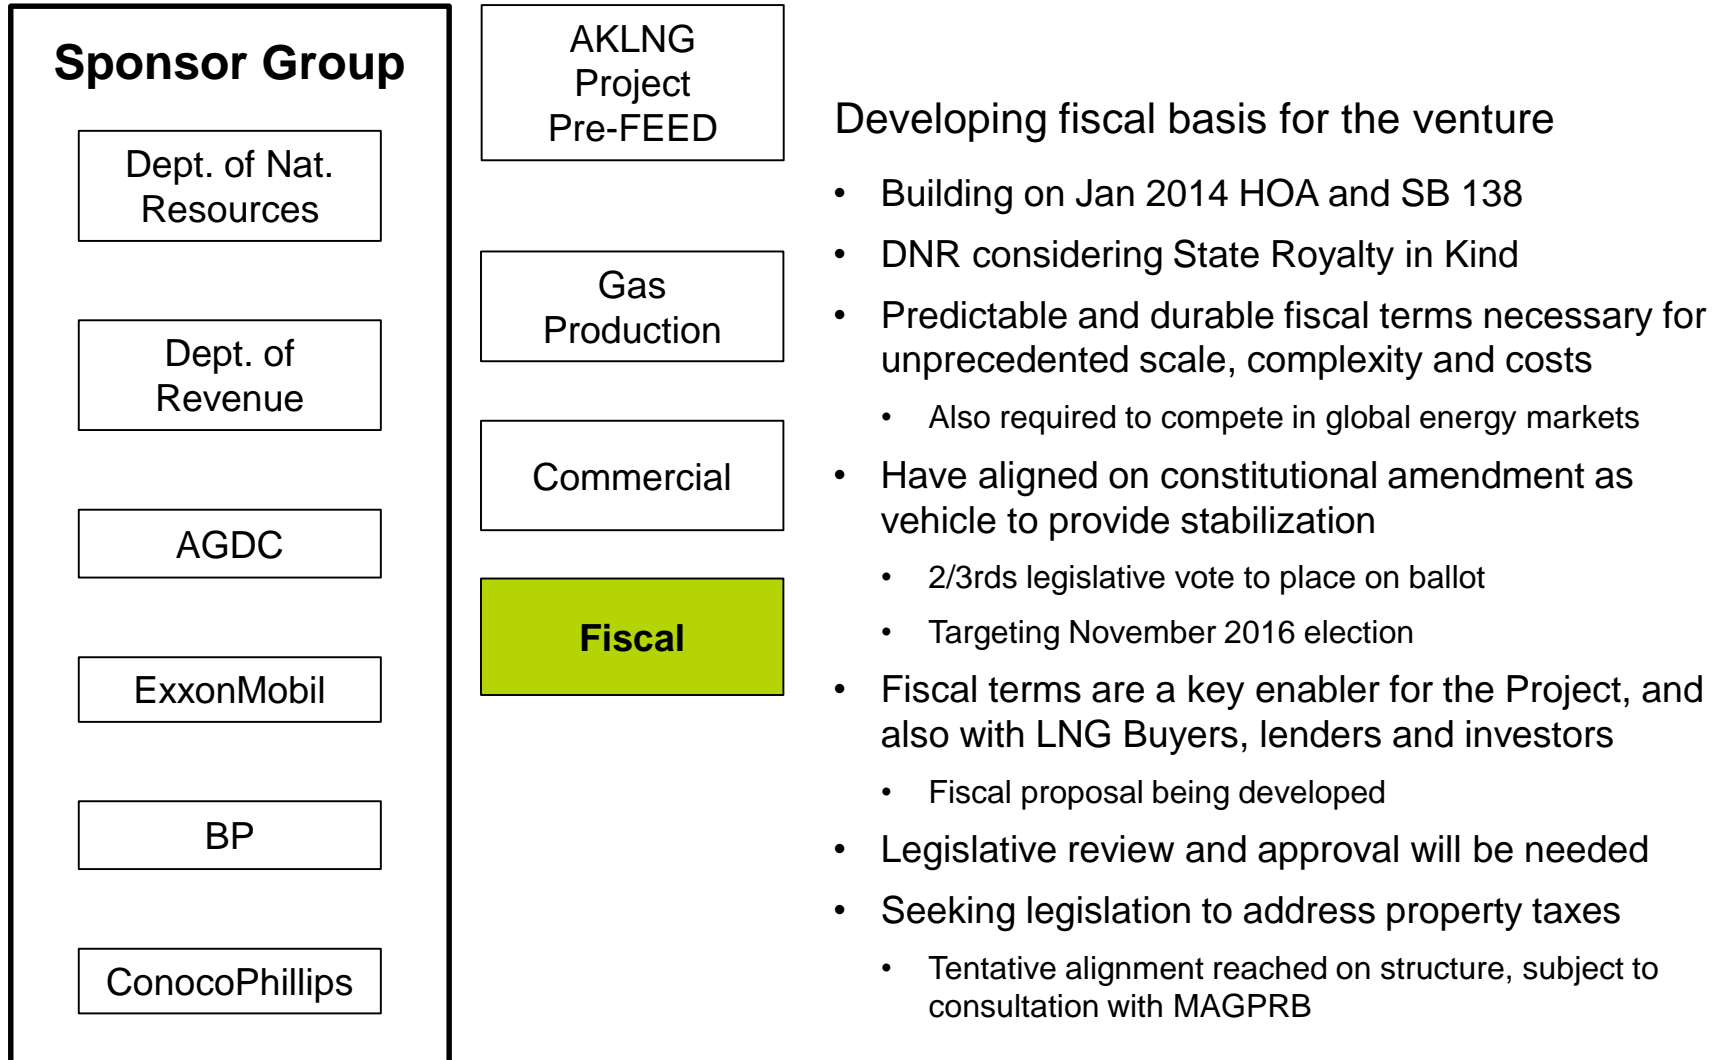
Sponsor Group

Dept. of Nat. Resources

Dept. of Revenue

AGDC

ExxonMobil

BP

ConocoPhillips

AKLNG Project Pre-FEED

Gas Production

Commercial

Fiscal

Developing fiscal basis for the venture

- Building on Jan 2014 HOA and SB 138
- DNR considering State Royalty in Kind
- Predictable and durable fiscal terms necessary for unprecedented scale, complexity and costs
  - Also required to compete in global energy markets
- Have aligned on constitutional amendment as vehicle to provide stabilization
  - 2/3rds legislative vote to place on ballot
  - Targeting November 2016 election
- Fiscal terms are a key enabler for the Project, and also with LNG Buyers, lenders and investors
  - Fiscal proposal being developed
- Legislative review and approval will be needed
- Seeking legislation to address property taxes
  - Tentative alignment reached on structure, subject to consultation with MAGPRB